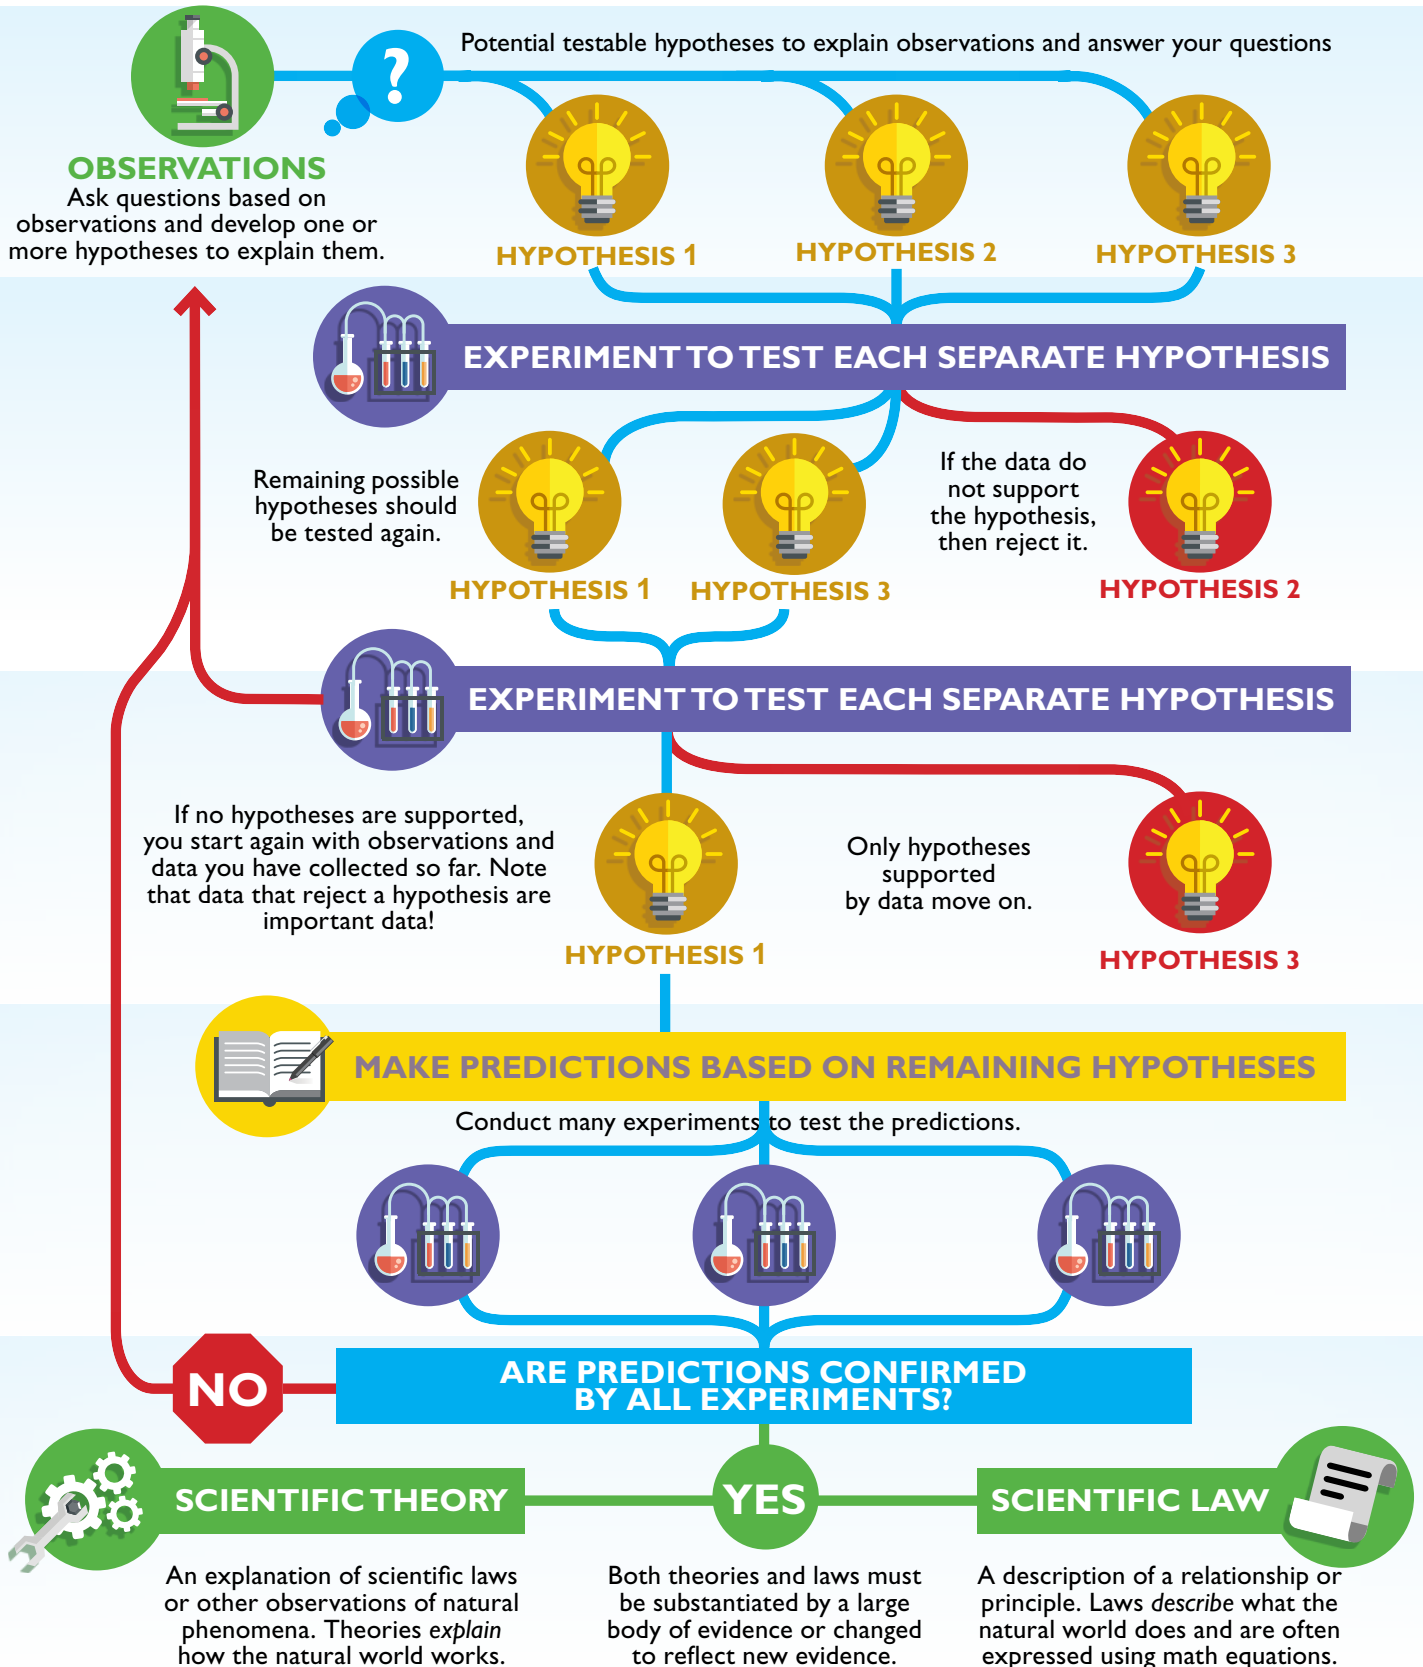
?

Potential testable hypotheses to explain observations and answer your questions

OBSERVATIONS
Ask questions based on observations and develop one or more hypotheses to explain them.

HYPOTHESIS 1

HYPOTHESIS 2

HYPOTHESIS 3

EXPERIMENT TO TEST EACH SEPARATE HYPOTHESIS

Remaining possible hypotheses should be tested again.

HYPOTHESIS 1

HYPOTHESIS 3

If the data do not support the hypothesis, then reject it.

HYPOTHESIS 2

EXPERIMENT TO TEST EACH SEPARATE HYPOTHESIS

If no hypotheses are supported, you start again with observations and data you have collected so far. Note that data that reject a hypothesis are important data!

HYPOTHESIS 1

Only hypotheses supported by data move on.

HYPOTHESIS 3

MAKE PREDICTIONS BASED ON REMAINING HYPOTHESES

Conduct many experiments to test the predictions.

NO

ARE PREDICTIONS CONFIRMED BY ALL EXPERIMENTS?

SCIENTIFIC THEORY

YES

SCIENTIFIC LAW

An explanation of scientific laws or other observations of natural phenomena. Theories *explain* how the natural world works.

Both theories and laws must be substantiated by a large body of evidence or changed to reflect new evidence.

A description of a relationship or principle. Laws *describe* what the natural world does and are often expressed using math equations.